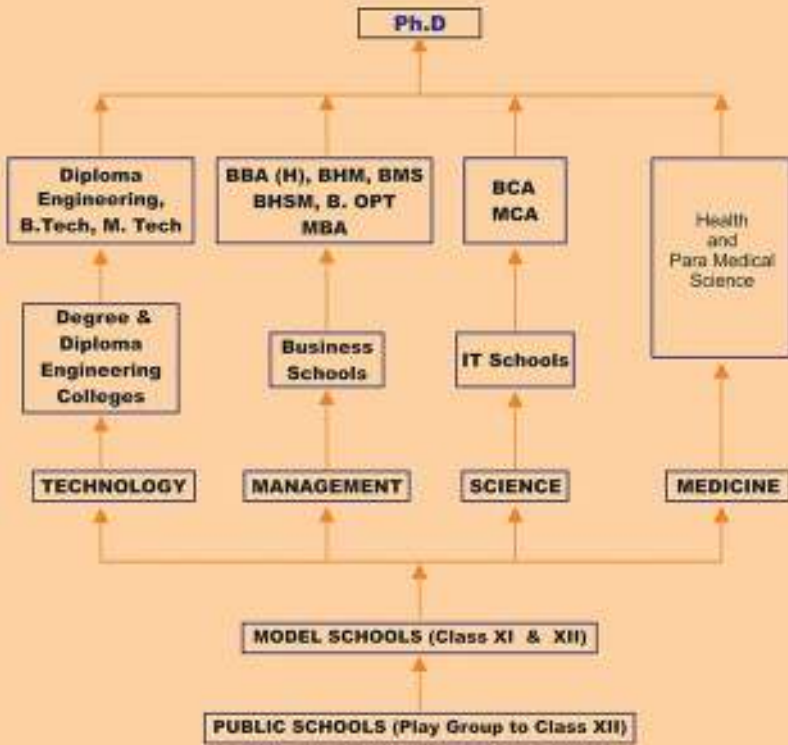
Ph.D

Diploma Engineering, B.Tech, M. Tech

BBA (H), BHM, BMS BHSM, B. OPT MBA

BCA MCA

Health and Para Medical Science

Degree & Diploma Engineering Colleges

Business Schools

IT Schools

TECHNOLOGY

MANAGEMENT

SCIENCE

MEDICINE

MODEL SCHOOLS (Class XI & XII)

PUBLIC SCHOOLS (Play Group to Class XII)